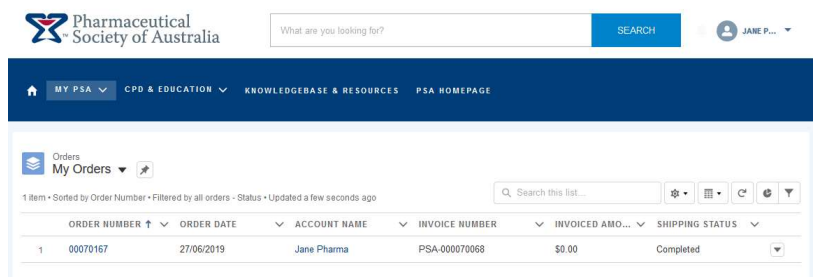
Pharmaceutical Society of Australia

What are you looking for?

SEARCH

JANE P...

MY PSA CPD & EDUCATION KNOWLEDGEBASE & RESOURCES PSA HOMEPAGE

Orders
My Orders

1 item • Sorted by Order Number • Filtered by all orders - Status • Updated a few seconds ago

Search this list...

| | ORDER NUMBER ↑ | ORDER DATE | ACCOUNT NAME | INVOICE NUMBER | INVOICED AMO... | SHIPPING STATUS |
|---|---|---|---|---|---|---|
| 1 | 00070167 | 27/06/2019 | Jane Pharma | PSA-000070068 | $0.00 | Completed |